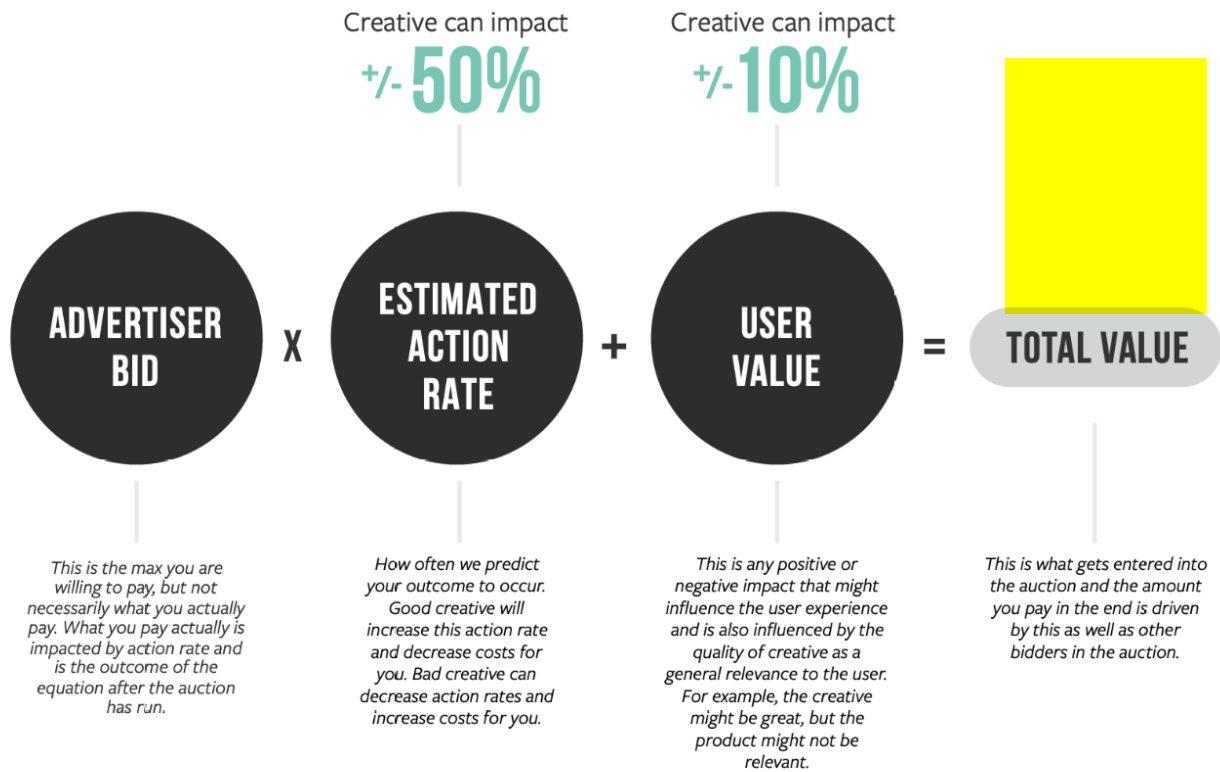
Creative can impact

+/- 50%

Creative can impact

+/- 10%

ADVERTISER BID

X

ESTIMATED ACTION RATE

+

USER VALUE

=

TOTAL VALUE

This is the max you are willing to pay, but not necessarily what you actually pay. What you pay actually is impacted by action rate and is the outcome of the equation after the auction has run.

How often we predict your outcome to occur. Good creative will increase this action rate and decrease costs for you. Bad creative can decrease action rates and increase costs for you.

This is any positive or negative impact that might influence the user experience and is also influenced by the quality of creative as a general relevance to the user. For example, the creative might be great, but the product might not be relevant.

This is what gets entered into the auction and the amount you pay in the end is driven by this as well as other bidders in the auction.